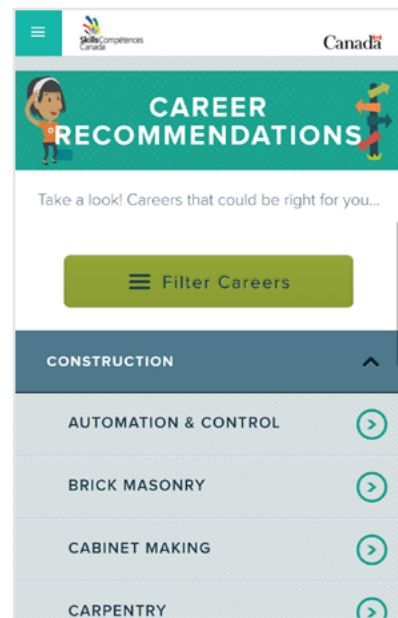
Skills Compétences Canada

Canada

CAREER RECOMMENDATIONS

Take a look! Careers that could be right for you...

Filter Careers

CONSTRUCTION

AUTOMATION & CONTROL

BRICK MASONRY

CABINET MAKING

CARPENTRY